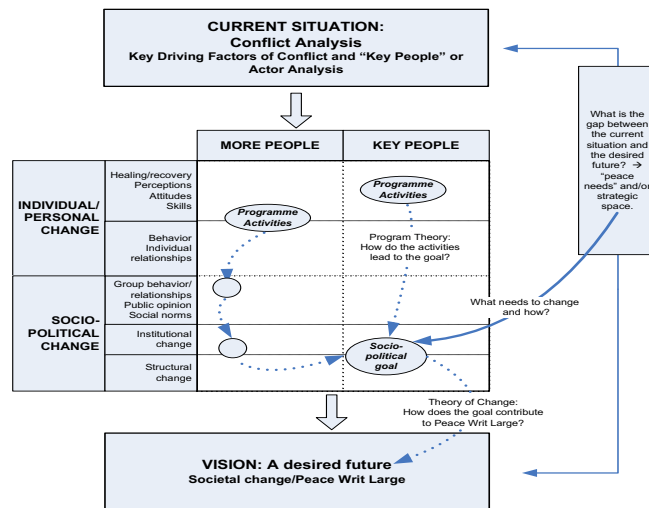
CURRENT SITUATION:
Conflict Analysis
Key Driving Factors of Conflict and "Key People" or Actor Analysis

What is the gap between the current situation and the desired future? → "peace needs" and/or strategic space.

MORE PEOPLE

KEY PEOPLE

INDIVIDUAL/ PERSONAL CHANGE

Healing/recovery
Perceptions
Attitudes
Skills

Behavior
Individual relationships

Programme Activities

Programme Activities

Program Theory: How do the activities lead to the goal?

SOCIO-POLITICAL CHANGE

Group behavior/ relationships
Public opinion
Social norms

Institutional change

Structural change

What needs to change and how?

Socio-political goal

Theory of Change: How does the goal contribute to Peace Writ Large?

VISION: A desired future
Societal change/Peace Writ Large